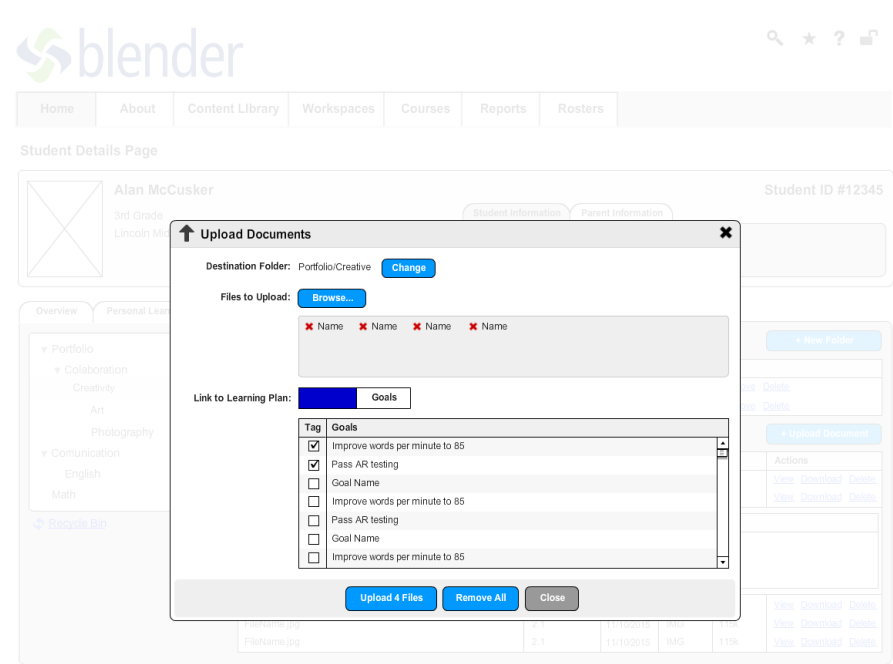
blender

Home | About | Content Library | Workspaces | Courses | Reports | Rosters

Student Details Page

Alan McCusker
3rd Grade
Lincoln Mi

Student ID #12345

Student Information | Parent Information

Overview | Personal Lea

Portfolio
Colaboration
Creativity
Art
Photography
Comunication
English
Math

Recycle Bin

+ New Folder
ve Delete
ve Delete
+ Upload Document
Actions
View Download Delete
View Download Delete

Upload Documents

Destination Folder: Portfolio/Creative Change

Files to Upload: Browse...

Name Name Name Name

Link to Learning Plan: Goals

| Tag | Goals |
|---|---|
| ☑ | Improve words per minute to 85 |
| ☑ | Pass AR testing |
| ☐ | Goal Name |
| ☐ | Improve words per minute to 85 |
| ☐ | Pass AR testing |
| ☐ | Goal Name |
| ☐ | Improve words per minute to 85 |

Upload 4 Files | Remove All | Close

FileName.jpg 2.1 11/10/2015 IMG 115k View Download Delete
FileName.jpg 2.1 11/10/2015 IMG 115k View Download Delete
View Download Delete